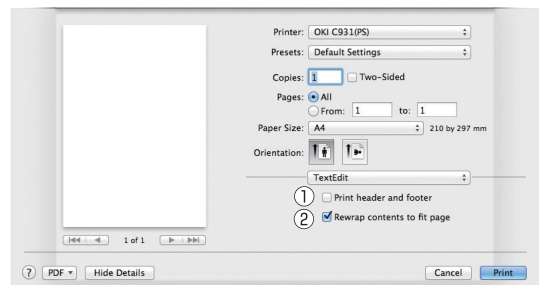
Printer: OKI C931(PS)

Presets: Default Settings

Copies: 1 Two-Sided

Pages: All

From: 1 to: 1

Paper Size: A4 210 by 297 mm

Orientation:

TextEdit

① Print header and footer

② Rewrap contents to fit page

1 of 1

? PDF Hide Details

Cancel Print